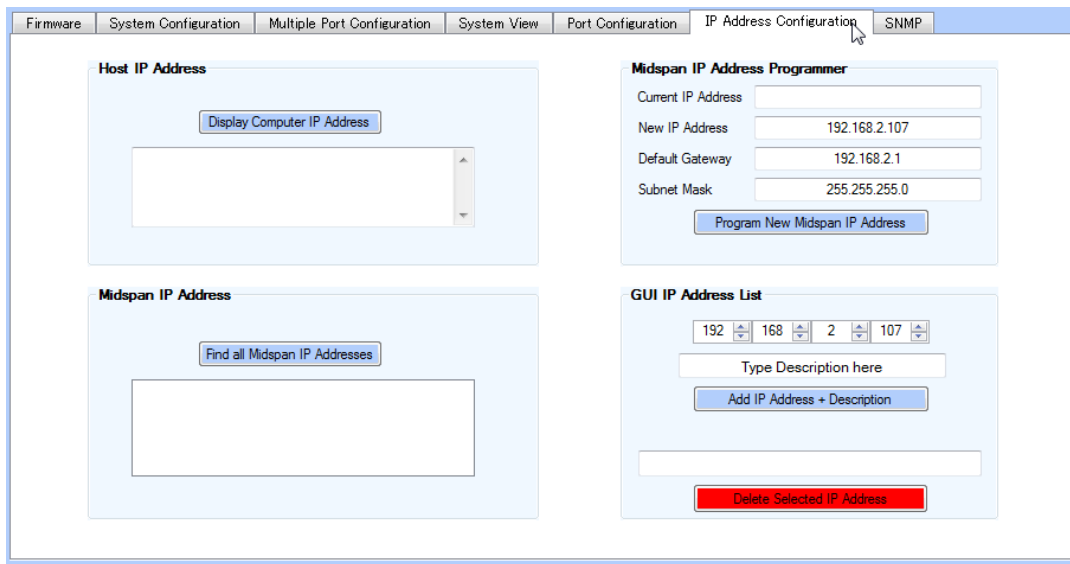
Firmware | System Configuration | Multiple Port Configuration | System View | Port Configuration | IP Address Configuration | SNMP

Host IP Address

Display Computer IP Address

Midspan IP Address Programmer

Current IP Address

New IP Address 192.168.2.107

Default Gateway 192.168.2.1

Subnet Mask 255.255.255.0

Program New Midspan IP Address

Midspan IP Address

Find all Midspan IP Addresses

GUI IP Address List

192 168 2 107

Type Description here

Add IP Address + Description

Delete Selected IP Address